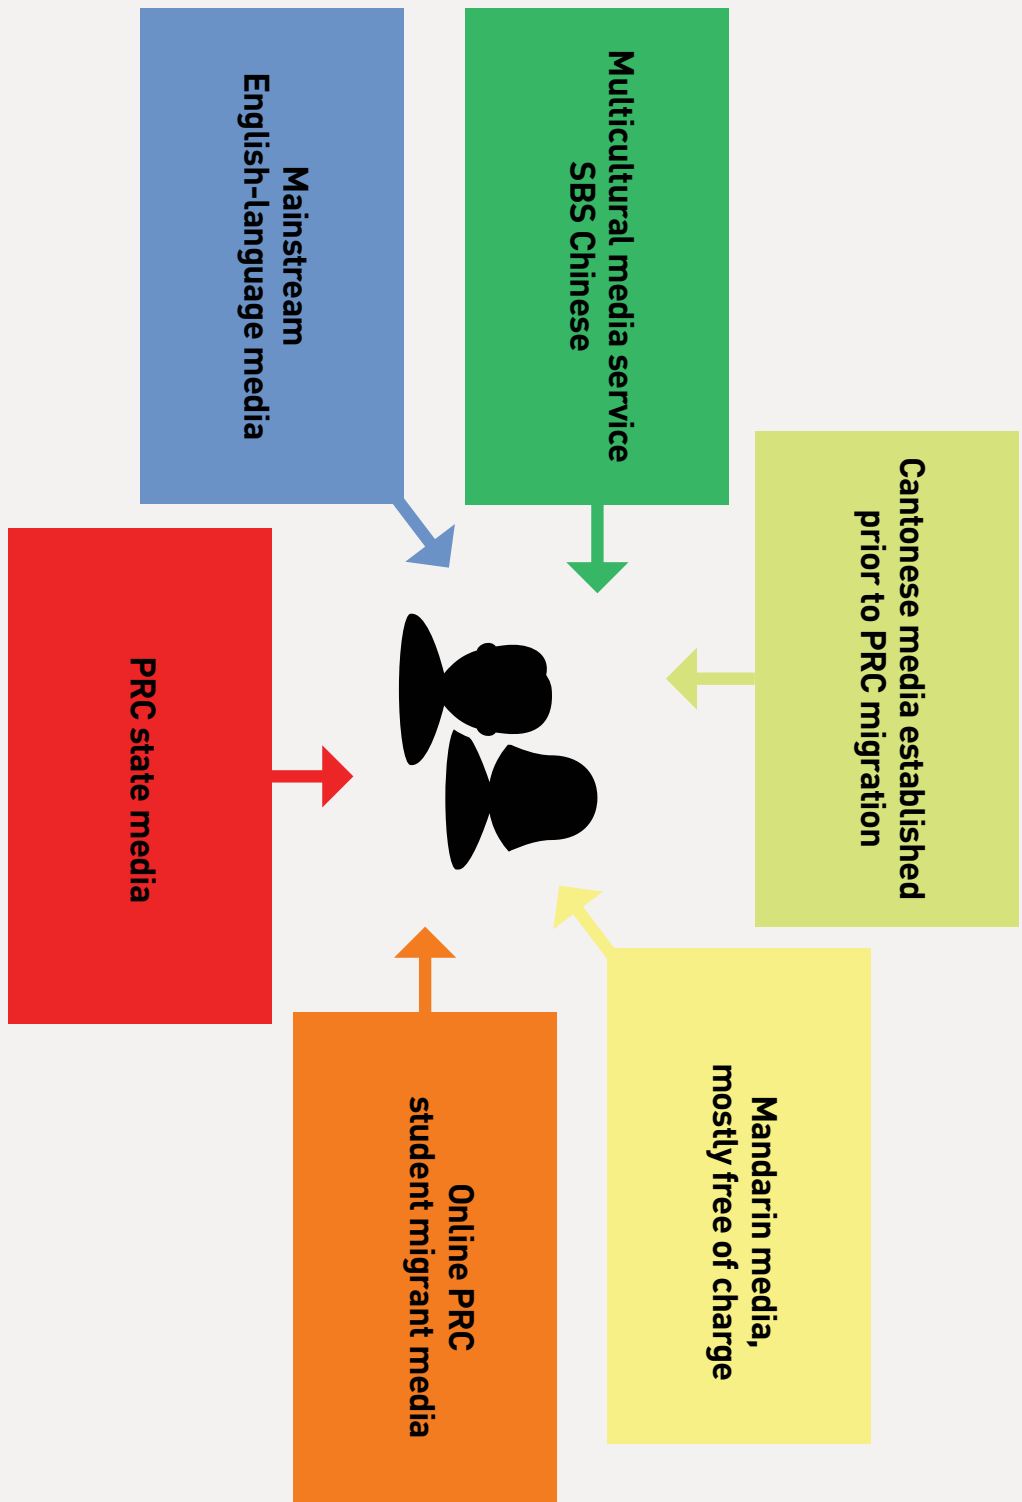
Mainstream English-language media

Multicultural media service SBS Chinese

Cantonese media established prior to PRC migration

PRC state media

Mandarin media, mostly free of charge

Online PRC student migrant media